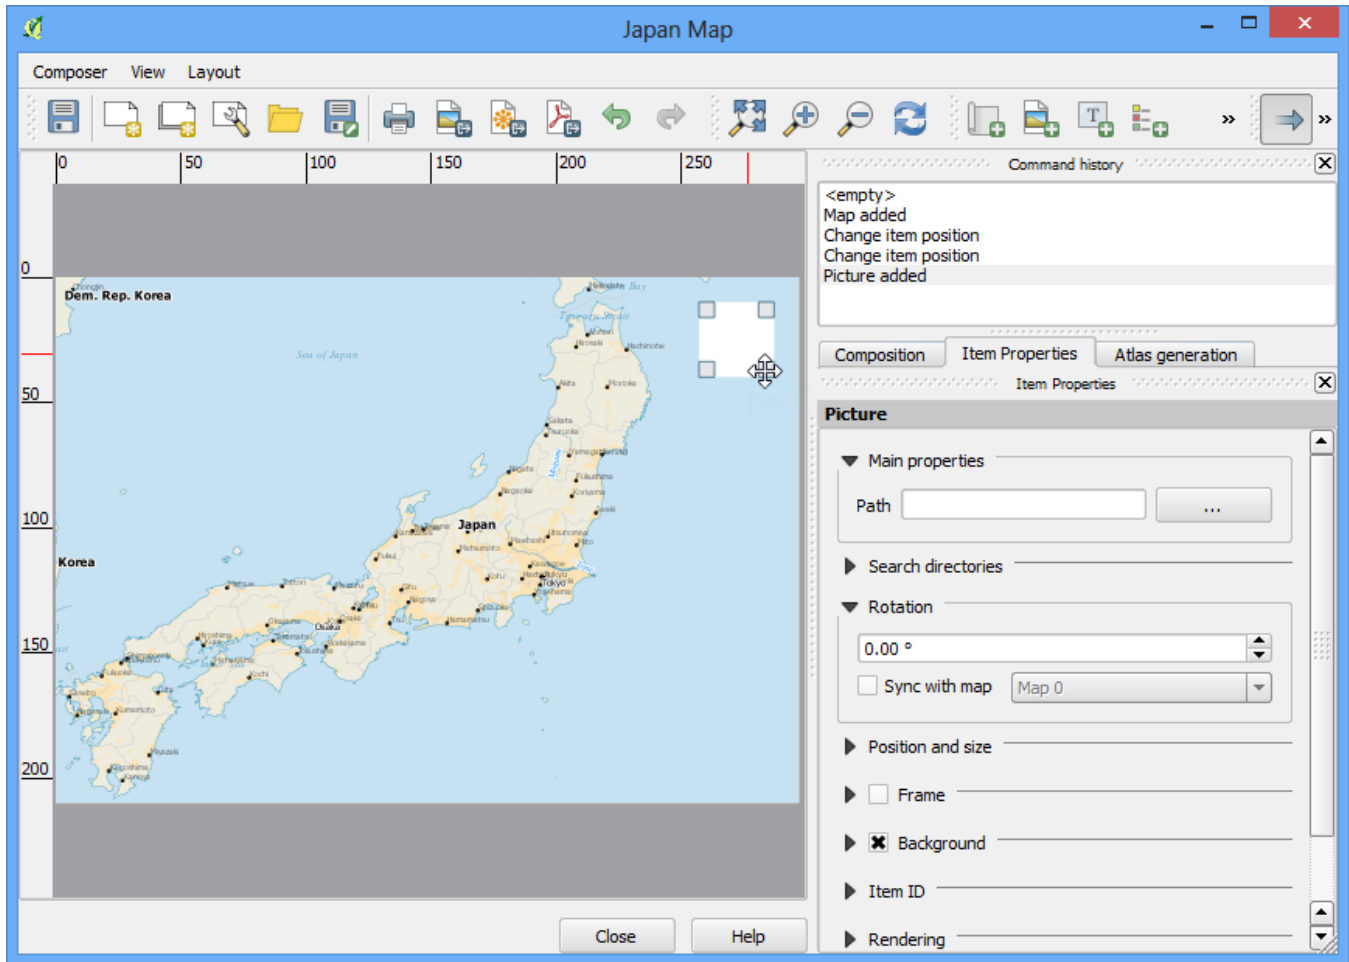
Japan Map

Composer View Layout

»
»

0 50 100 150 200 250

0
50
100
150
200

Dem. Rep. Korea
Sea of Japan
Japan
Korea
Osaka
Tokyo

Command history

<empty>
Map added
Change item position
Change item position
Picture added

Composition | Item Properties | Atlas generation

Item Properties

Picture

Main properties

Path ...

Search directories

Rotation

0.00 °

Sync with map Map 0

Position and size

Frame

Background

Item ID

Rendering

Close Help